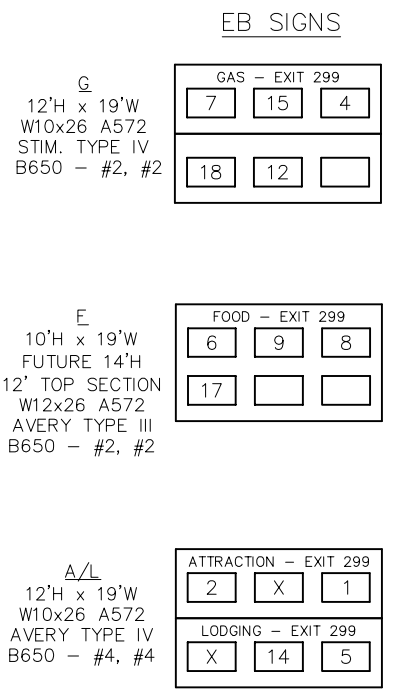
EB SIGNS

G
12'H x 19'W
W10x26 A572
STIM. TYPE IV
B650 – #2, #2

GAS – EXIT 299
7 15 4
18 12

F
10'H x 19'W
FUTURE 14'H
12' TOP SECTION
W12x26 A572
AVERY TYPE III
B650 – #2, #2

FOOD – EXIT 299
6 9 8
17

A/L
12'H x 19'W
W10x26 A572
AVERY TYPE IV
B650 – #4, #4

ATTRACTION – EXIT 299
2 X 1
LODGING – EXIT 299
X 14 5